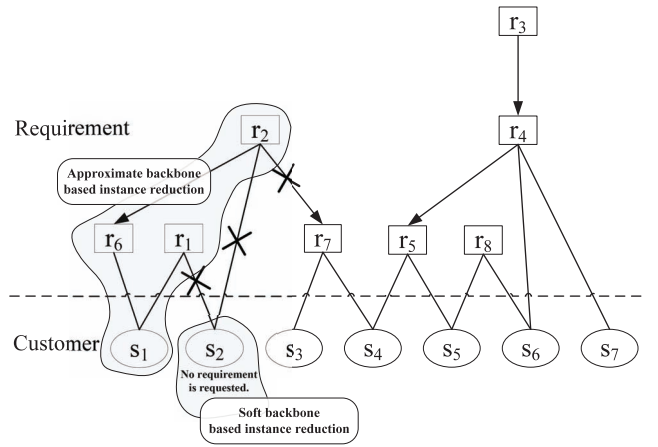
$r_3$

Requirement

$r_2$

Approximate backbone based instance reduction

$r_4$

$r_6$ $r_1$ $r_7$ $r_5$ $r_8$

Customer

$s_1$ $s_2$ $s_3$ $s_4$ $s_5$ $s_6$ $s_7$

No requirement is requested.

Soft backbone based instance reduction